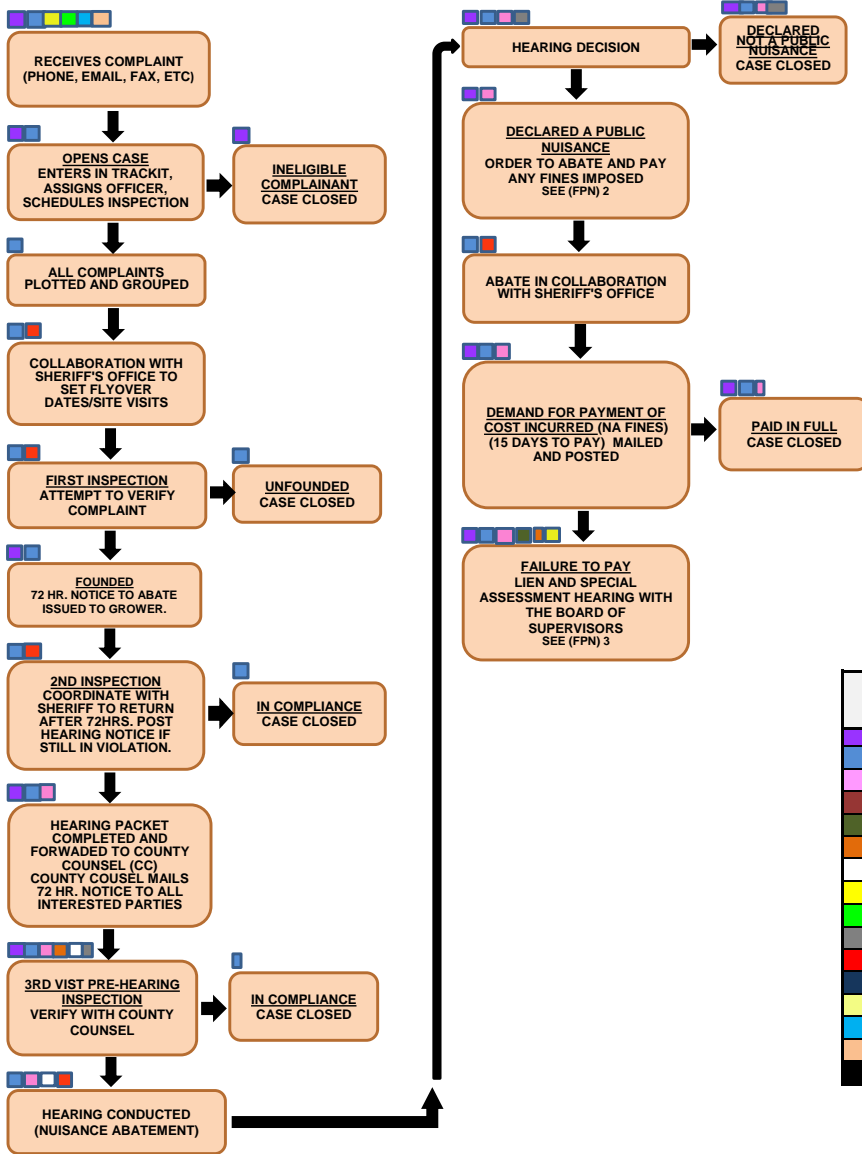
RECEIVES COMPLAINT
(PHONE, EMAIL, FAX, ETC)

OPENS CASE
ENTERS IN TRACKIT, ASSIGNS OFFICER, SCHEDULES INSPECTION

INELIGIBLE COMPLAINANT
CASE CLOSED

ALL COMPLAINTS PLOTTED AND GROUPED

COLLABORATION WITH SHERIFF'S OFFICE TO SET FLYOVER DATES/SITE VISITS

FIRST INSPECTION
ATTEMPT TO VERIFY COMPLAINT

UNFOUNDED
CASE CLOSED

FOUNDED
72 HR. NOTICE TO ABATE ISSUED TO GROWER.

2ND INSPECTION
COORDINATE WITH SHERIFF TO RETURN AFTER 72HRS. POST HEARING NOTICE IF STILL IN VIOLATION.

IN COMPLIANCE
CASE CLOSED

HEARING PACKET COMPLETED AND FORWADED TO COUNTY COUNSEL (CC) COUNTY COUSEL MAILS 72 HR. NOTICE TO ALL INTERESTED PARTIES

3RD VIST PRE-HEARING INSPECTION
VERIFY WITH COUNTY COUNSEL

IN COMPLIANCE
CASE CLOSED

HEARING CONDUCTED (NUISANCE ABATEMENT)

HEARING DECISION

DECLARED NOT A PUBLIC NUISANCE
CASE CLOSED

DECLARED A PUBLIC NUISANCE
ORDER TO ABATE AND PAY ANY FINES IMPOSED
SEE (FPN) 2

ABATE IN COLLABORATION WITH SHERIFF'S OFFICE

DEMAND FOR PAYMENT OF COST INCURRED (NA FINES) (15 DAYS TO PAY) MAILED AND POSTED

PAID IN FULL
CASE CLOSED

FAILURE TO PAY
LIEN AND SPECIAL ASSESSMENT HEARING WITH THE BOARD OF SUPERVISORS
SEE (FPN) 3